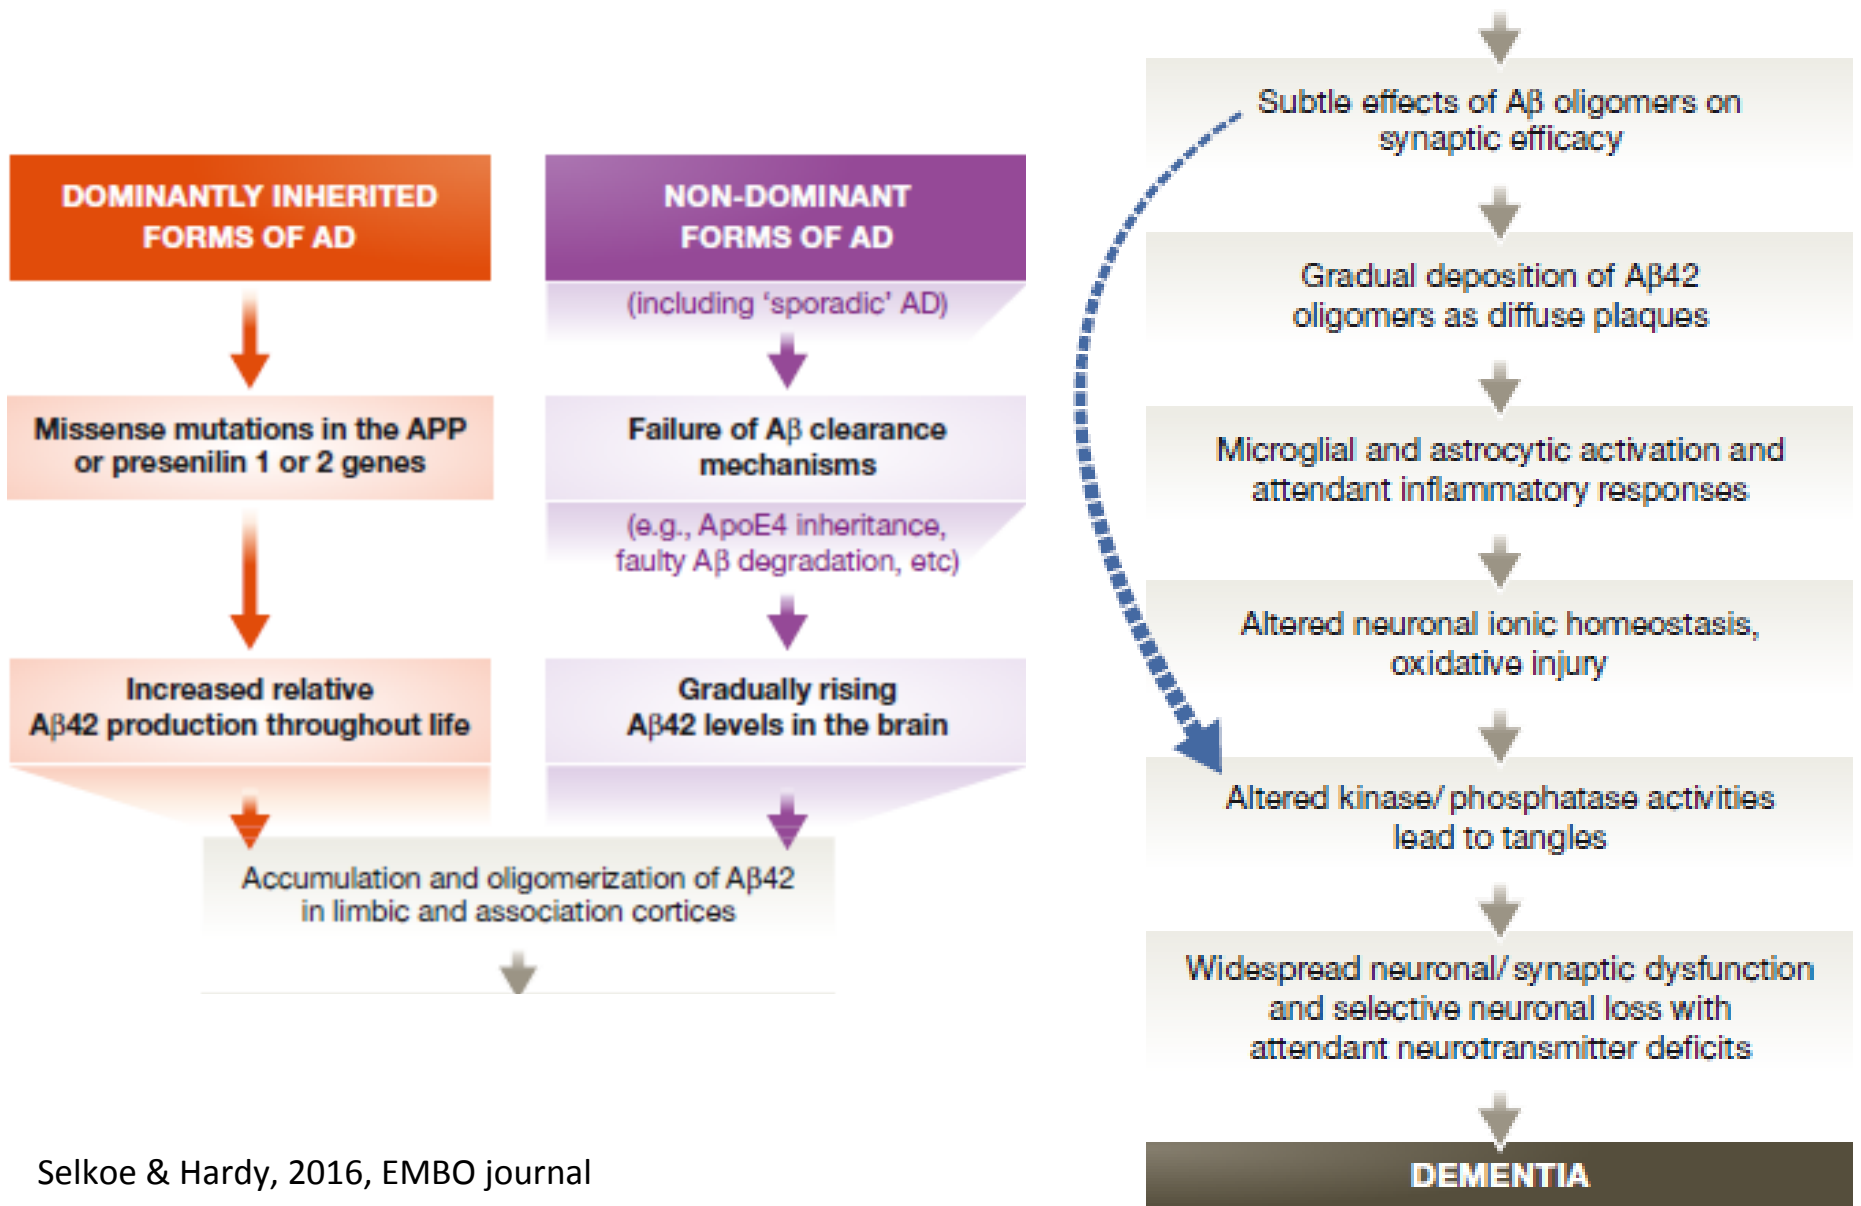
DOMINANTLY INHERITED FORMS OF AD

NON-DOMINANT FORMS OF AD

(including 'sporadic' AD)

Missense mutations in the APP or presenilin 1 or 2 genes

Failure of Aβ clearance mechanisms

(e.g., ApoE4 inheritance, faulty Aβ degradation, etc)

Increased relative Aβ42 production throughout life

Gradually rising Aβ42 levels in the brain

Accumulation and oligomerization of Aβ42 in limbic and association cortices

Subtle effects of Aβ oligomers on synaptic efficacy

Gradual deposition of Aβ42 oligomers as diffuse plaques

Microglial and astrocytic activation and attendant inflammatory responses

Altered neuronal ionic homeostasis, oxidative injury

Altered kinase/ phosphatase activities lead to tangles

Widespread neuronal/ synaptic dysfunction and selective neuronal loss with attendant neurotransmitter deficits

DEMENTIA

Selkoe & Hardy, 2016, EMBO journal